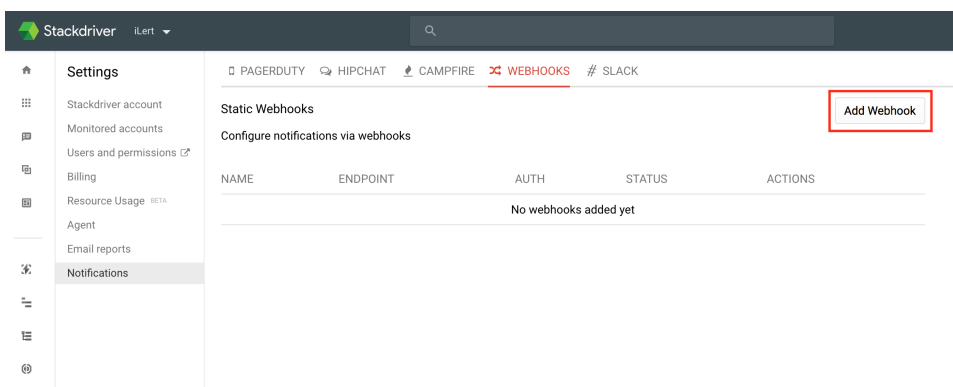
Stackdriver iLert

Settings

Stackdriver account
Monitored accounts
Users and permissions
Billing
Resource Usage BETA
Agent
Email reports
Notifications

PAGERDUTY HIPCHAT CAMPFIRE WEBHOOKS # SLACK

Static Webhooks
Configure notifications via webhooks

Add Webhook

| NAME | ENDPOINT | AUTH | STATUS | ACTIONS |
|---|---|---|---|---|
| No webhooks added yet | | | | |